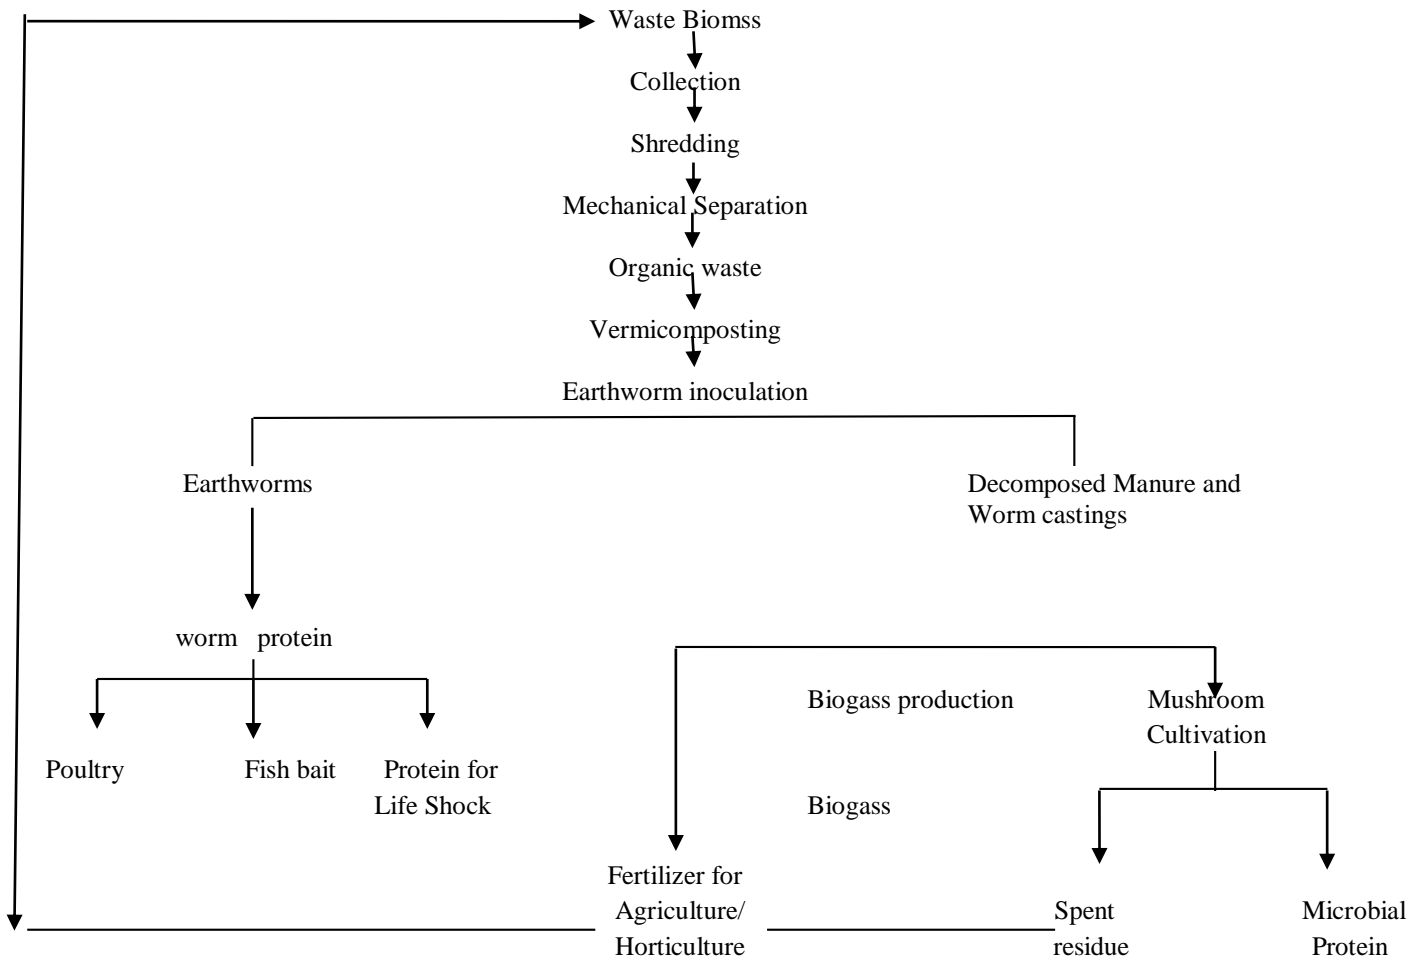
Waste Biomss

Collection

Shredding

Mechanical Separation

Organic waste

Vermicomposting

Earthworm inoculation

Earthworms

Decomposed Manure and Worm castings

worm protein

Poultry

Fish bait

Protein for Life Shock

Biogass production

Mushroom Cultivation

Biogass

Fertilizer for Agriculture/ Horticulture

Spent residue

Microbial Protein